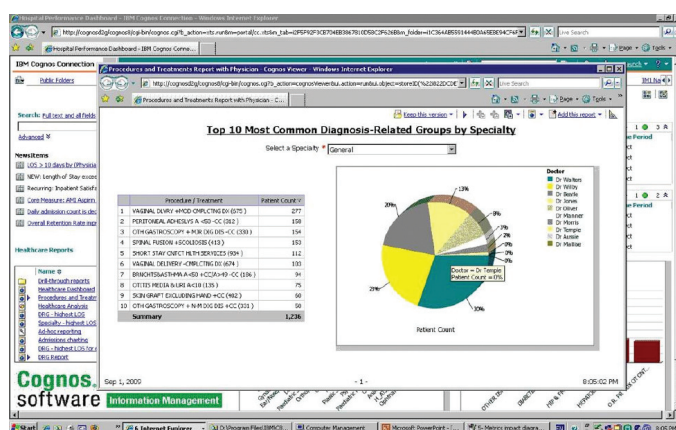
Hospital Performance Dashboard - IBM Cognos Connection - Windows Internet Explorer

http://cognos82/cognos8/cgi-bin/cognos.cgi?b_action=xts.run&m=portal/cc.xts&m_tab=i2F5F92F3CB7046B3867810D58C2F626B&m_folder=i1C364AB5591444B0A65BE94CF4F

Live Search

Hospital Performance Dashboard - IBM Cognos Conne...

IBM Cognos Connection

Public Folders

Search: Full text and all fields

Advanced

Newsitems

LOS > 10 days by Physicia

NEW: Length of Stay exce

Recurring: Inpatient Satisfa

Core Measure: AMI Aspirin

Daily admission count is dec

Overall Retention Rate expi

Healthcare Reports

Name

Drill-through reports

Healthcare Dashboard

Procedures and Treatm

Healthcare Analysis

DRG - Highest LOS

Specialty - highest LOS

Ad-hoc reporting

Admissions charting

DRG - highest LOS for

DRG Report

Procedures and Treatments Report with Physician - Cognos Viewer - Windows Internet Explorer

http://cognos82/cognos8/cgi-bin/cognos.cgi?b_action=cognosViewer&ui.action=run&ui.object=storeID(%22i2822DCDE

Live Search

Procedures and Treatments Report with Physician - C...

Keep this version

Add this report

Top 10 Most Common Diagnosis-Related Groups by Specialty

Select a Specialty * General

| | Procedure / Treatment | Patient Count |
|---|---|---|
| 1 | VAGINAL DLVRY +MCD CMPLCTNG DX (675) | 277 |
| 2 | PERITONEAL ADHESLYS A <50 -CC (212) | 158 |
| 3 | OTH GASTROSCPY + MJR DIG DIS -CC (330) | 154 |
| 4 | SPINAL FUSION +SCOLIOSIS (413) | 153 |
| 5 | SHORT STAY CNCT MLTH SERVICES (904) | 112 |
| 6 | VAGINAL DELIVERY +CMPLCTNG DX (674) | 103 |
| 7 | BRNCHTS&ASTHMA A<50 +CC(A>49 -CC (186) | 94 |
| 8 | OTITIS MEDIA & URI A<18 (135) | 75 |
| 9 | SKIN GRAFT EXCLUDING HAND +CC (482) | 60 |
| 10 | OTH GASTROSCPY + N-M DIG DIS +CC (331) | 50 |
| | Summary | 1,236 |

Doctor
Dr Walters
Dr Willby
Dr Beadle
Dr Ulmer
Dr Olivier
Dr Manner
Dr Morris
Dr Temple
Dr Aussie
Dr Mattise

13%
20%
9%
8%
9%
7%
3%
2%
29%

Doctor = Dr Temple
Patient Count = 0%

Patient Count

Sep 1, 2009

- 1 -

8:05:02 PM

Cognos software

Information Management

Start

Internet Explorer

D:\Program Files\IBM\CO...

Computer Management

Microsoft PowerPoint - [...

5- Metrics impact diagra...

8:05 PM